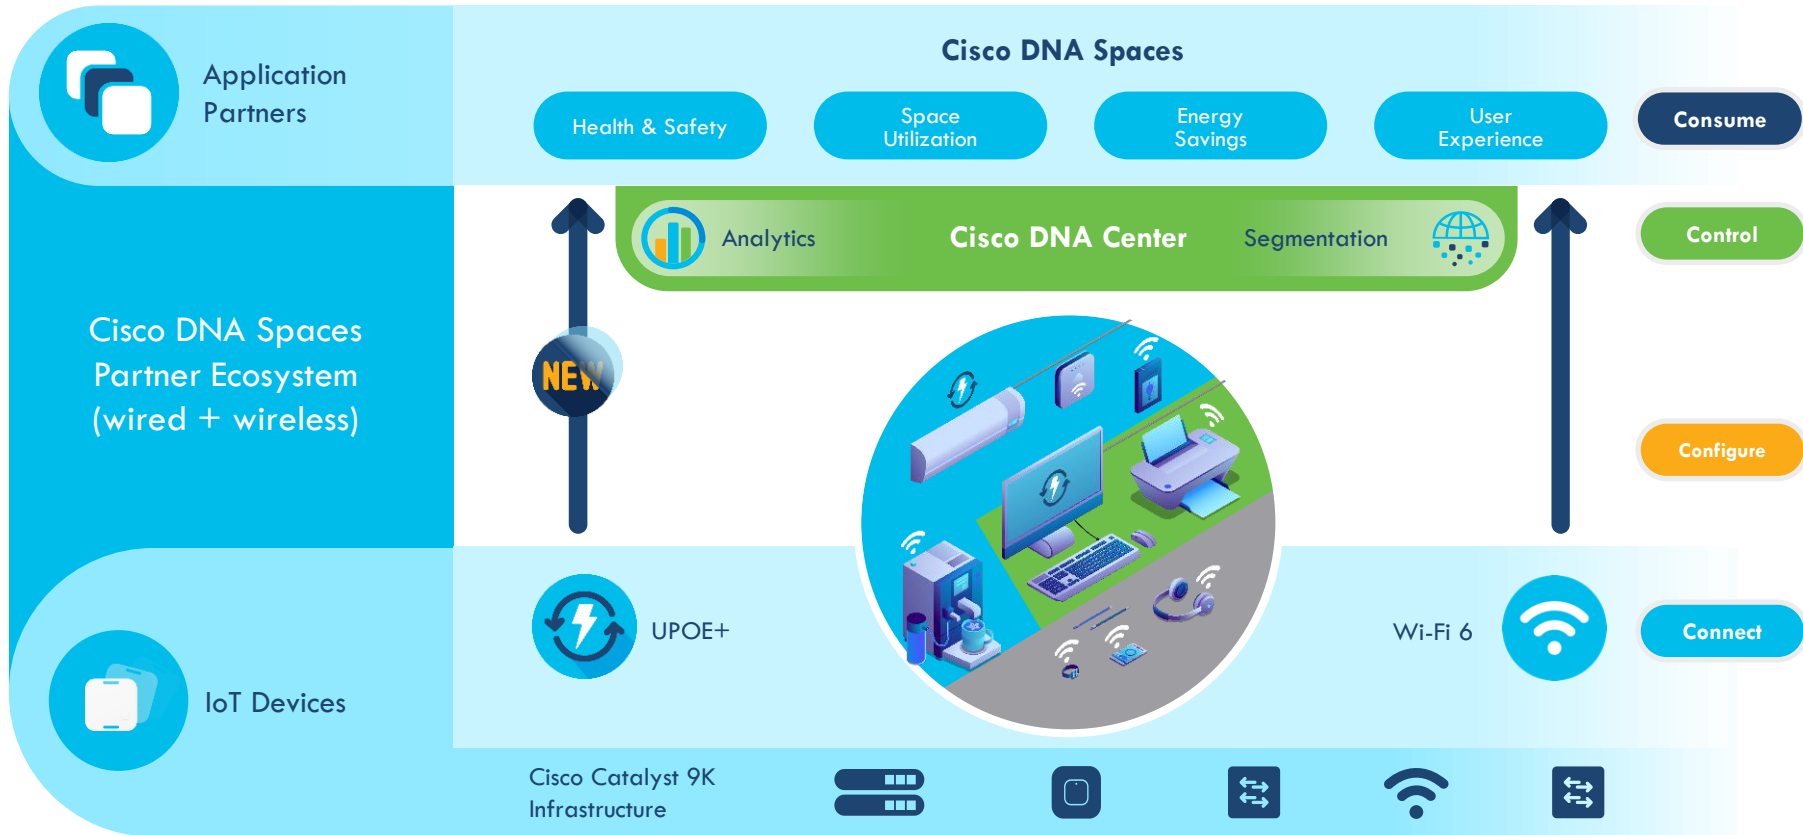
Application Partners

Cisco DNA Spaces

Health & Safety

Space Utilization

Energy Savings

User Experience

Consume

Analytics

Cisco DNA Center

Segmentation

Control

Cisco DNA Spaces Partner Ecosystem (wired + wireless)

NEW

Configure

UPOE+

Wi-Fi 6

Connect

IoT Devices

Cisco Catalyst 9K Infrastructure